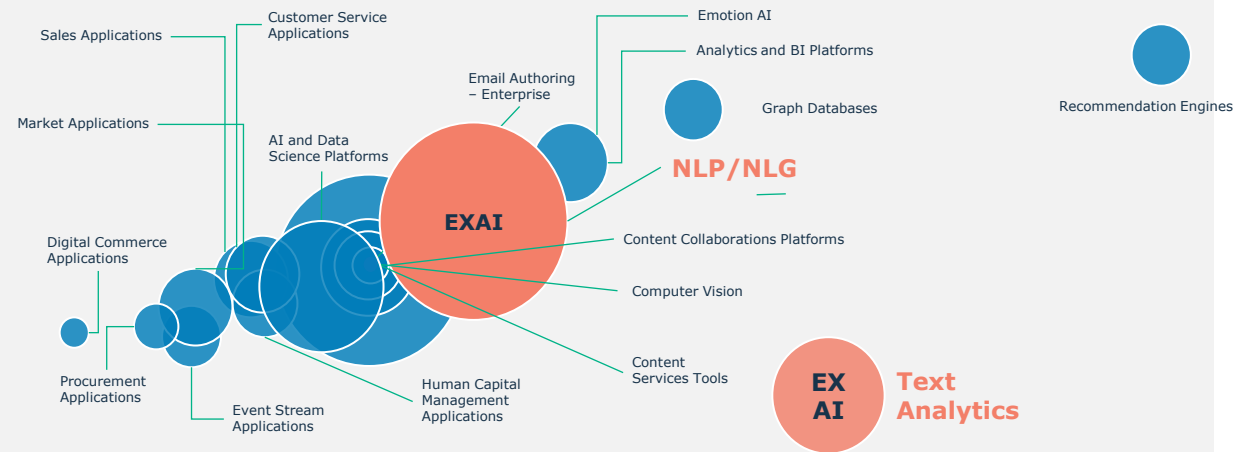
Sales Applications

Customer Service Applications

Market Applications

AI and Data Science Platforms

Email Authoring – Enterprise

Emotion AI

Analytics and BI Platforms

Graph Databases

Recommendation Engines

NLP/NLG

EXAI

Content Collaborations Platforms

Computer Vision

Content Services Tools

Digital Commerce Applications

Procurement Applications

Event Stream Applications

Human Capital Management Applications

EX AI

Text Analytics